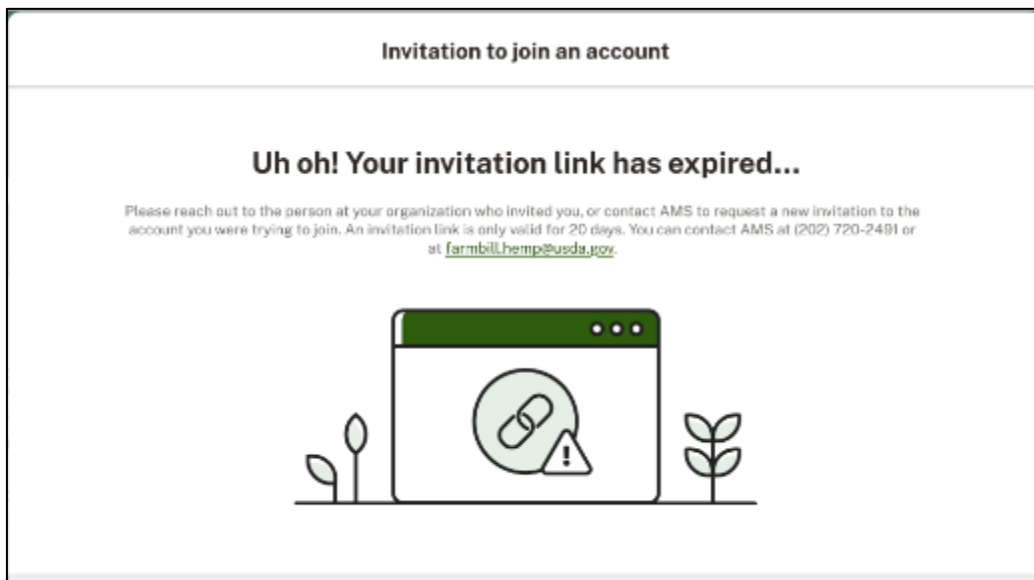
Invitation to join an account

Uh oh! Your invitation link has expired...

Please reach out to the person at your organization who invited you, or contact AMS to request a new invitation to the account you were trying to join. An invitation link is only valid for 20 days. You can contact AMS at (202) 720-2491 or at farmbill.hemp@usda.gov.